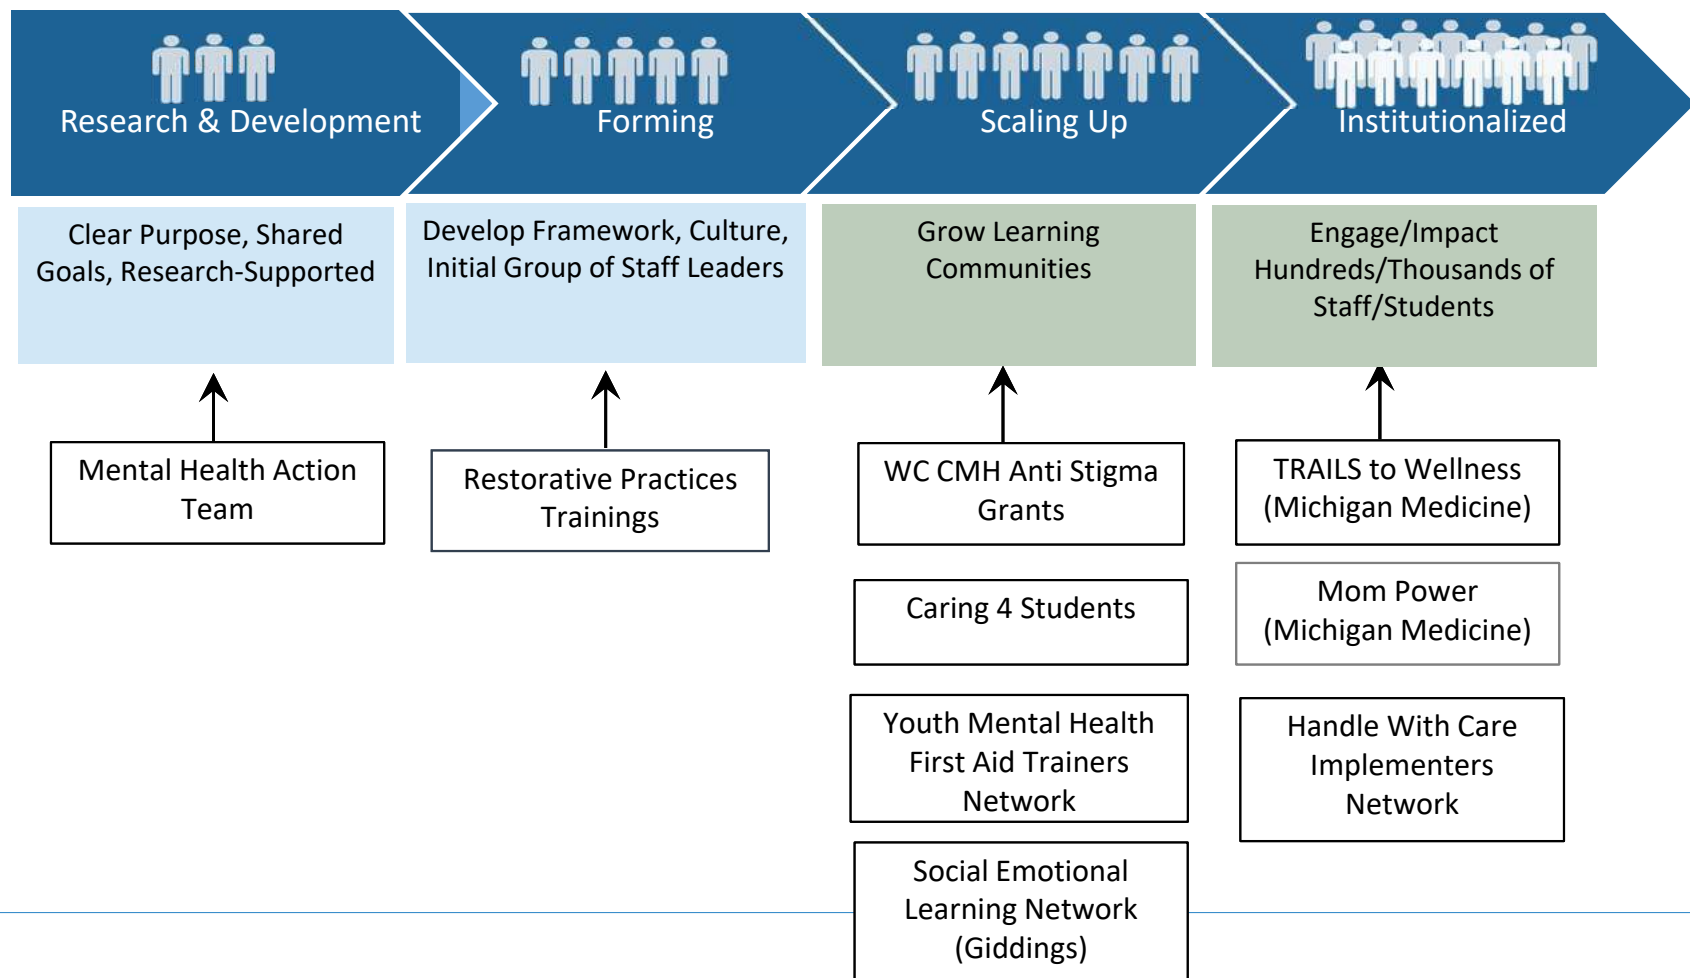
Research & Development

Clear Purpose, Shared Goals, Research-Supported

Mental Health Action Team

Forming

Develop Framework, Culture, Initial Group of Staff Leaders

Restorative Practices Trainings

Scaling Up

Grow Learning Communities

WC CMH Anti Stigma Grants

Caring 4 Students

Youth Mental Health First Aid Trainers Network

Social Emotional Learning Network (Giddings)

Institutionalized

Engage/Impact Hundreds/Thousands of Staff/Students

TRAILS to Wellness (Michigan Medicine)

Mom Power (Michigan Medicine)

Handle With Care Implementers Network